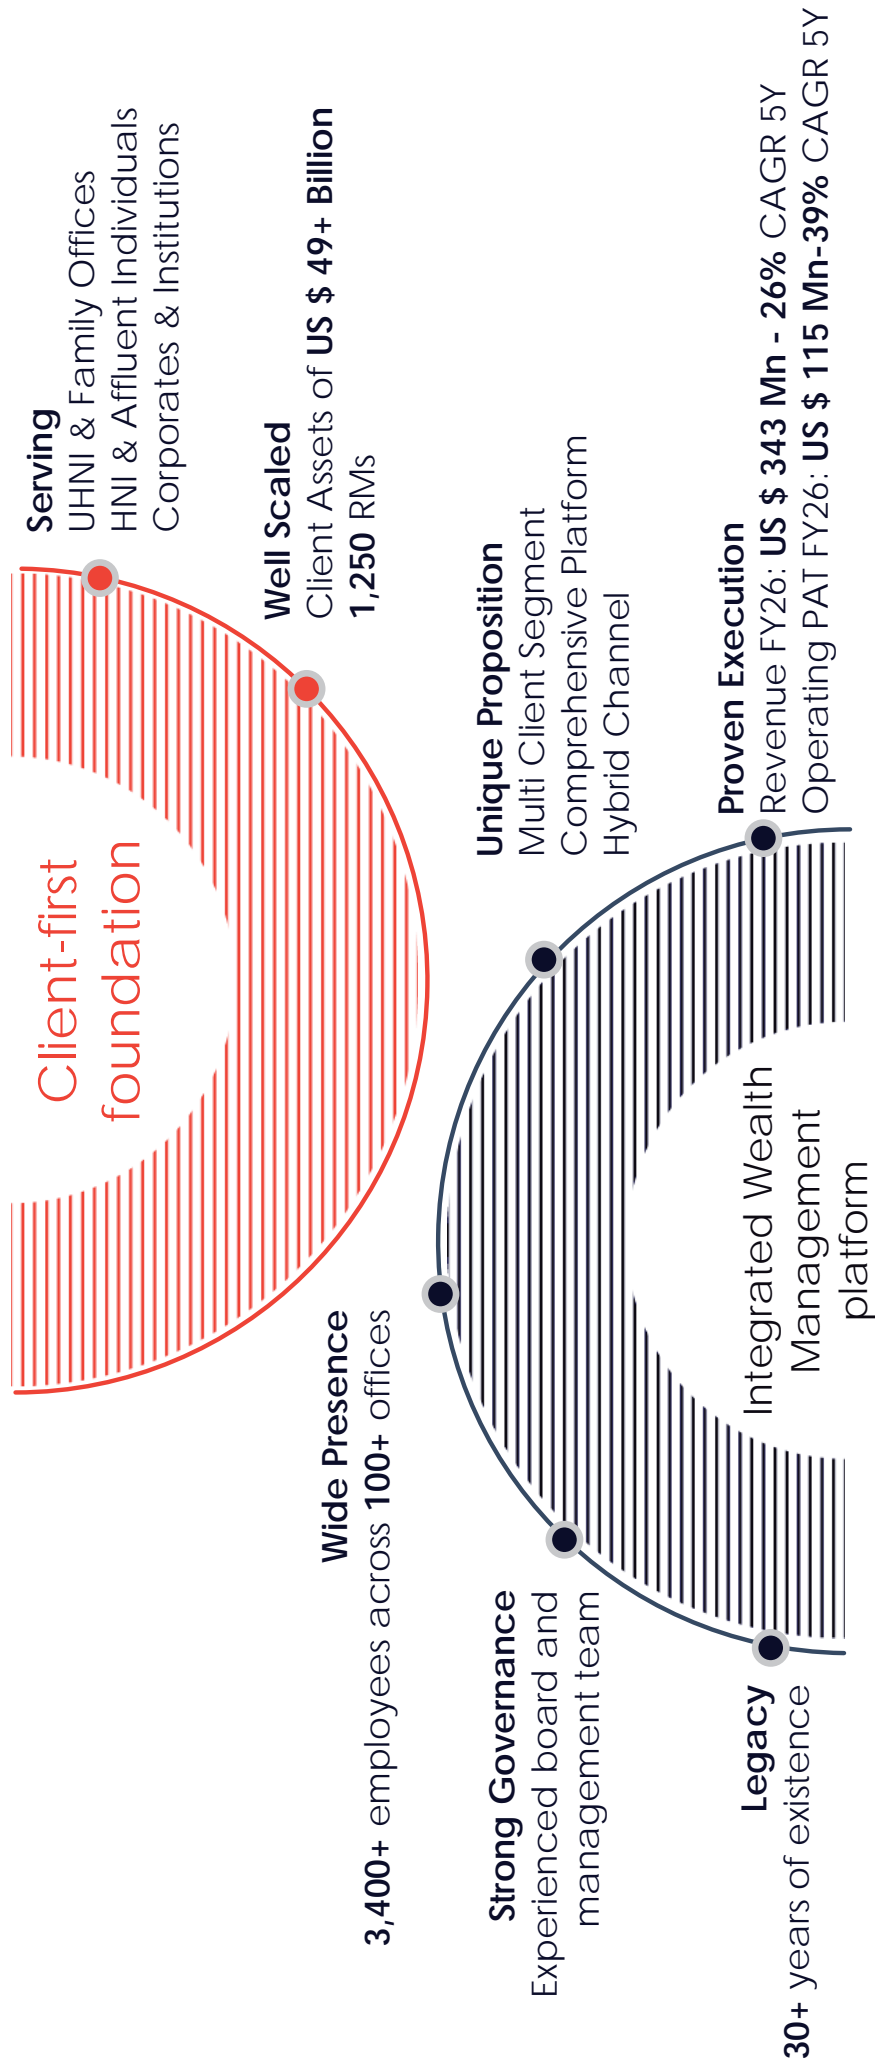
Serving
UHNI & Family Offices
HNI & Affluent Individuals
Corporates & Institutions

Well Scaled
Client Assets of US $ 49+ Billion
1,250 RMs

Client-first foundation

Unique Proposition
Multi Client Segment
Comprehensive Platform
Hybrid Channel

Proven Execution
Revenue FY26: US $ 343 Mn - 26% CAGR 5Y
Operating PAT FY26: US $ 115 Mn-39% CAGR 5Y

Wide Presence
3,400+ employees across 100+ offices

Integrated Wealth Management platform

Strong Governance
Experienced board and management team

Legacy
30+ years of existence